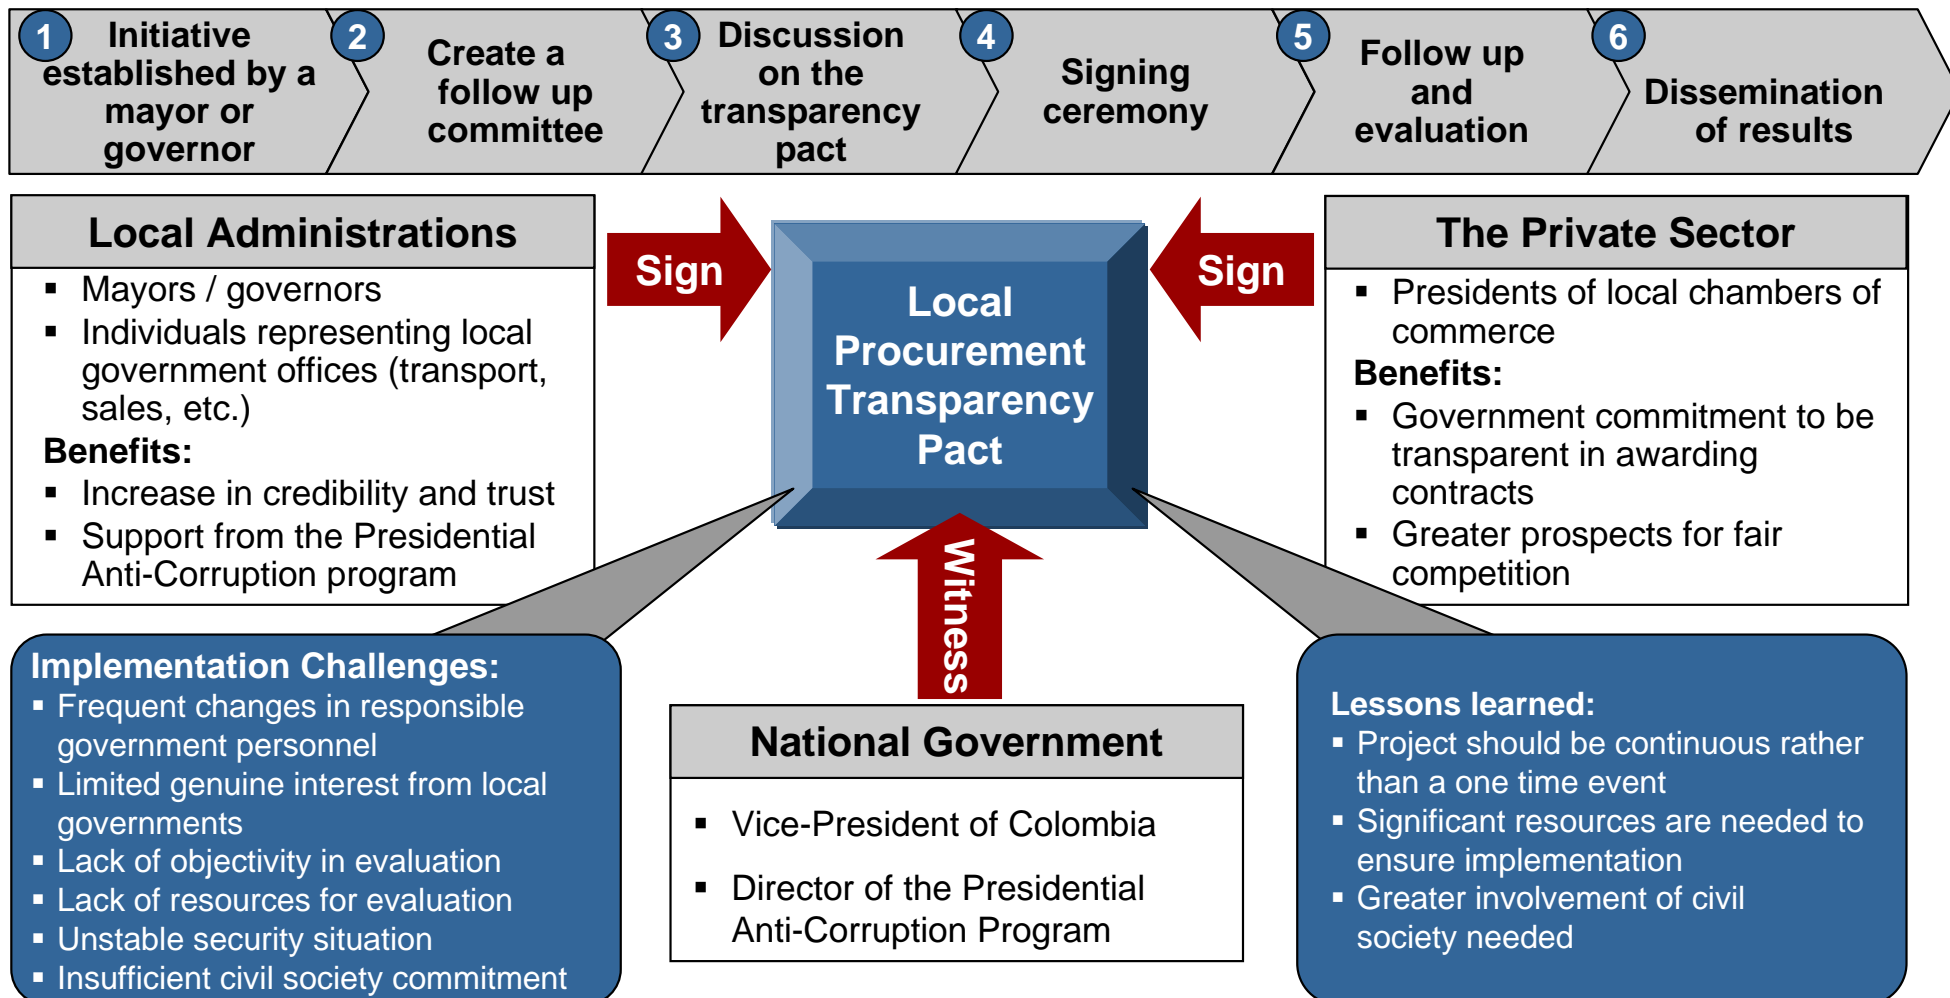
1 Initiative established by a mayor or governor

2 Create a follow up committee

3 Discussion on the transparency pact

4 Signing ceremony

5 Follow up and evaluation

6 Dissemination of results

Local Administrations

- Mayors / governors
- Individuals representing local government offices (transport, sales, etc.)

Benefits:

- Increase in credibility and trust
- Support from the Presidential Anti-Corruption program

Sign

Local Procurement Transparency Pact

Sign

The Private Sector

- Presidents of local chambers of commerce

Benefits:

- Government commitment to be transparent in awarding contracts
- Greater prospects for fair competition

Witness

Implementation Challenges:

- Frequent changes in responsible government personnel
- Limited genuine interest from local governments
- Lack of objectivity in evaluation
- Lack of resources for evaluation
- Unstable security situation
- Insufficient civil society commitment

National Government

- Vice-President of Colombia
- Director of the Presidential Anti-Corruption Program

Lessons learned:

- Project should be continuous rather than a one time event
- Significant resources are needed to ensure implementation
- Greater involvement of civil society needed